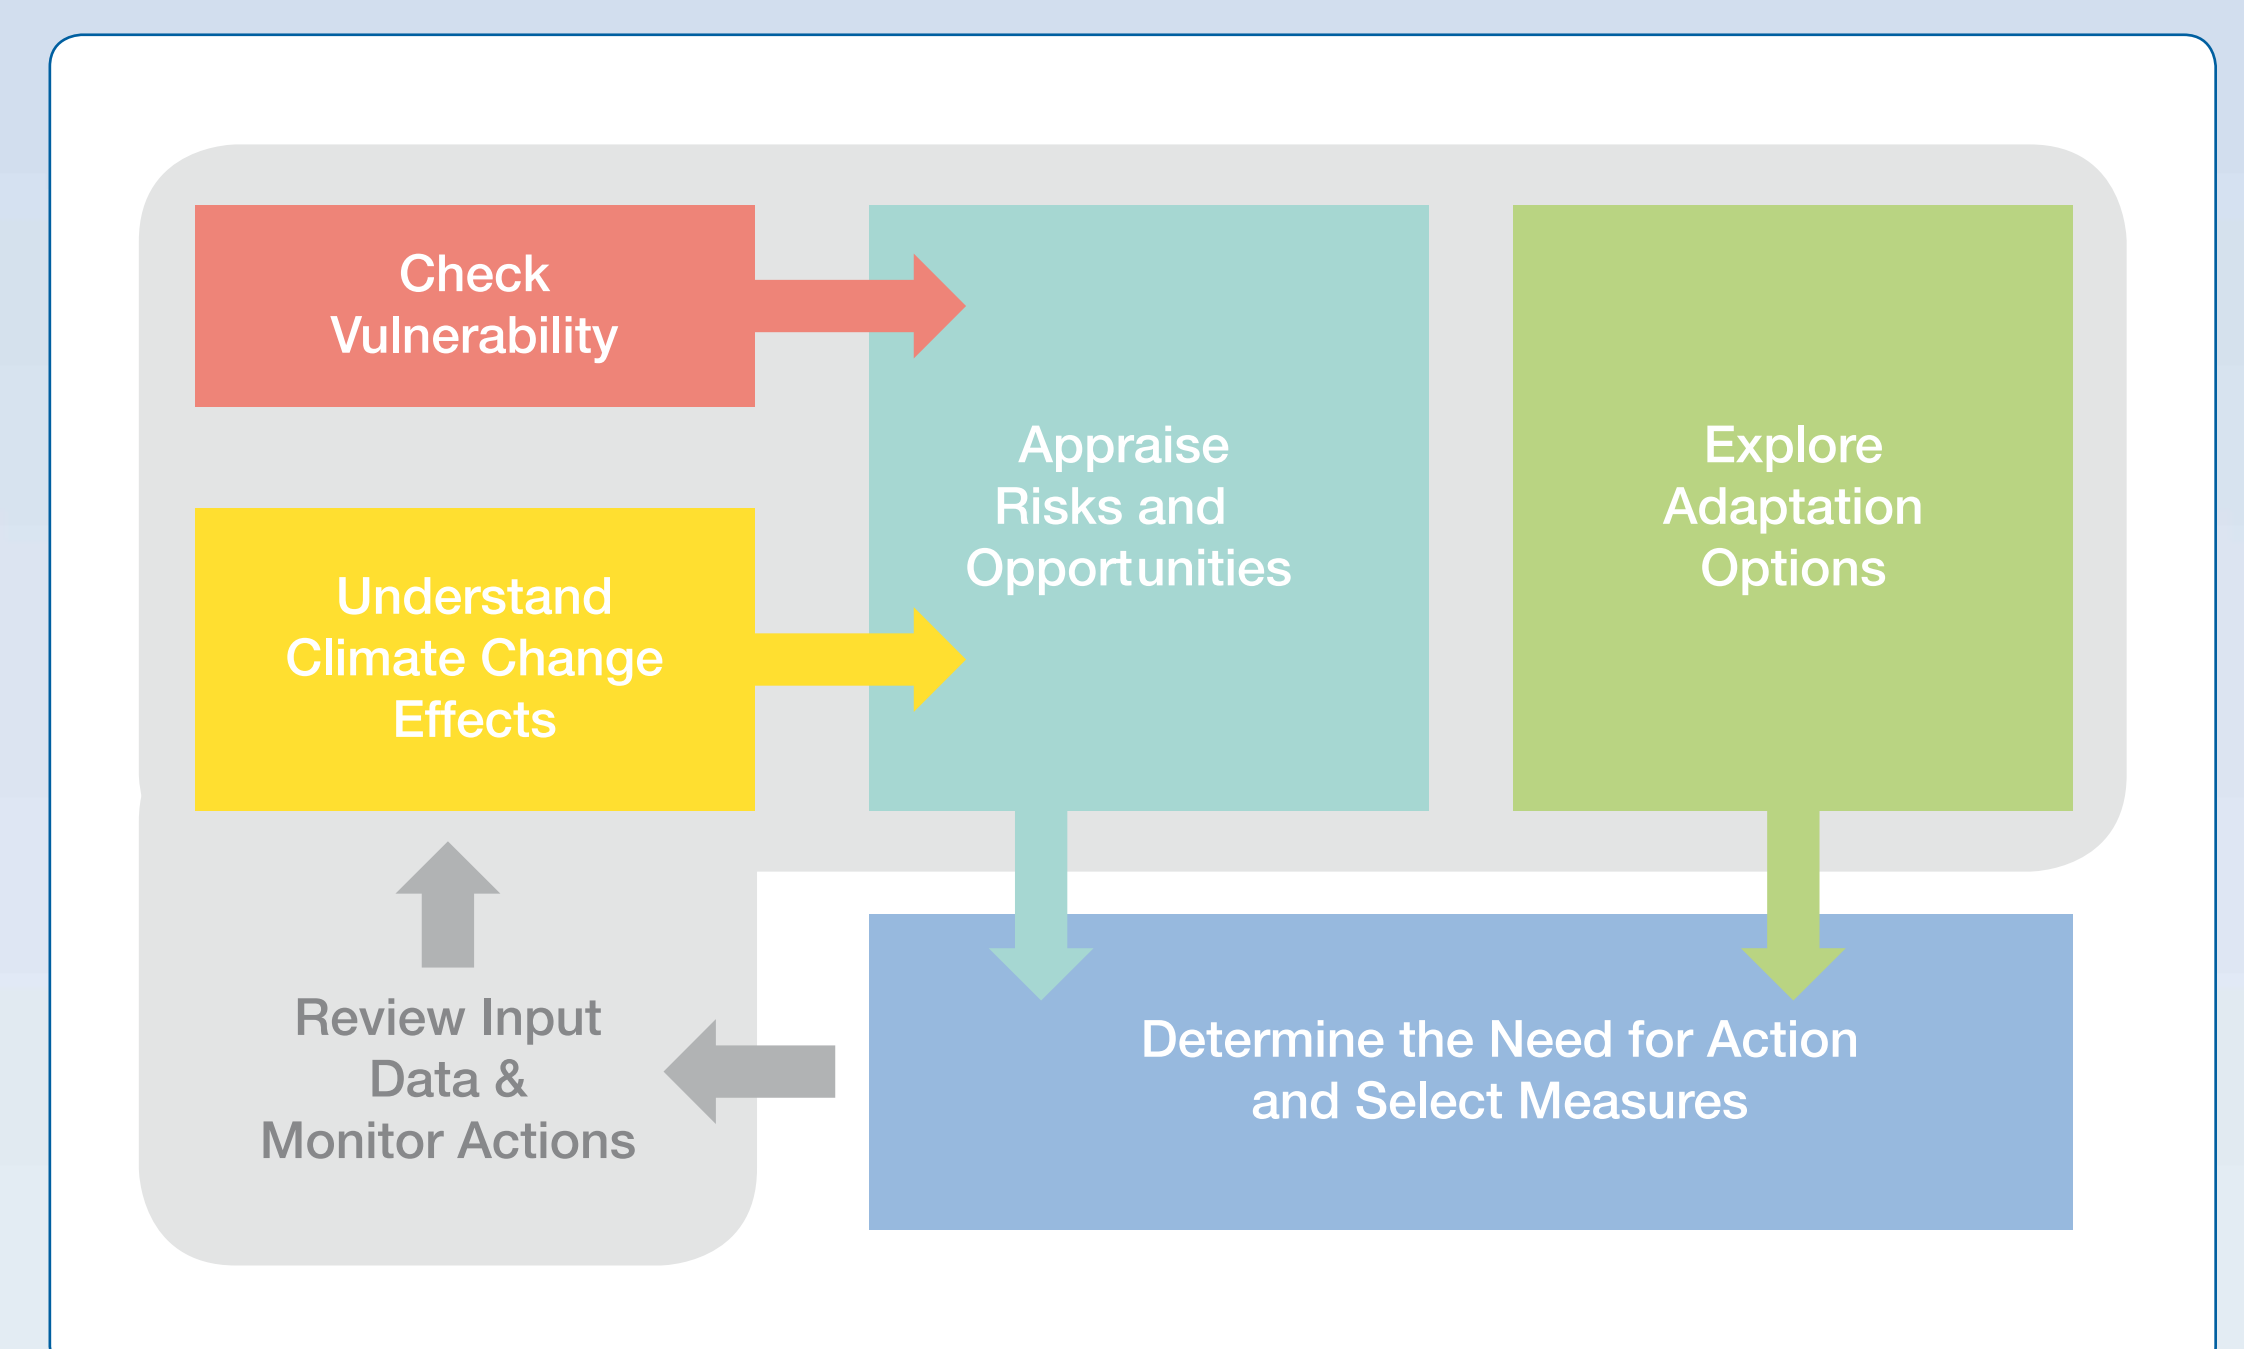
Check Vulnerability

Understand Climate Change Effects

Appraise Risks and Opportunities

Explore Adaptation Options

Review Input Data & Monitor Actions

Determine the Need for Action and Select Measures